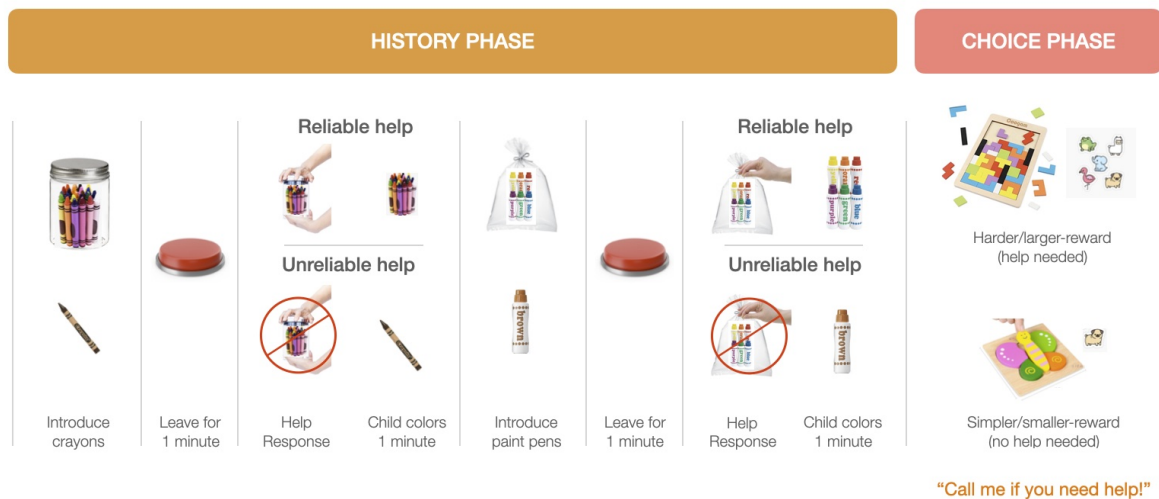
HISTORY PHASE

CHOICE PHASE

Reliable help

Unreliable help

Reliable help

Unreliable help

brown

brown

Introduce crayons

Leave for 1 minute

Help Response

Child colors 1 minute

Introduce paint pens

Leave for 1 minute

Help Response

Child colors 1 minute

Harder/larger-reward (help needed)

Simpler/smaller-reward (no help needed)

"Call me if you need help!"